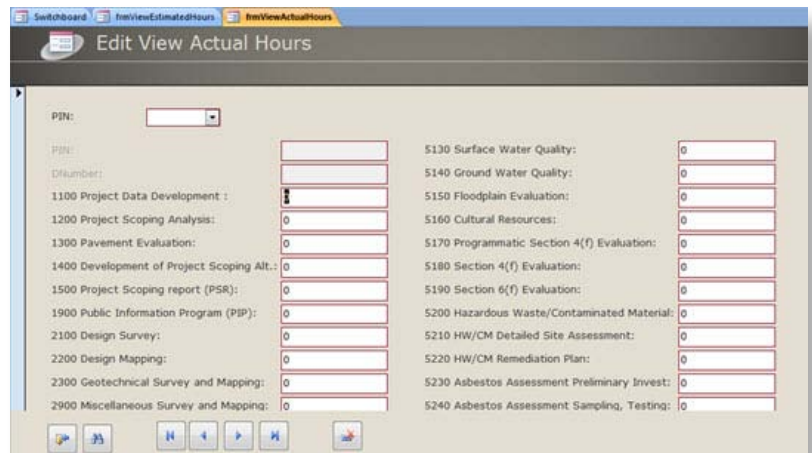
Switchboard | frmViewEstimatedHours | frmViewActualHours

Edit View Actual Hours

PIN:

PIN:
DNumber:
1100 Project Data Development :
1200 Project Scoping Analysis: 0
1300 Pavement Evaluation: 0
1400 Development of Project Scoping Alt.: 0
1500 Project Scoping report (PSR): 0
1900 Public Information Program (PIP): 0
2100 Design Survey: 0
2200 Design Mapping: 0
2300 Geotechnical Survey and Mapping: 0
2900 Miscellaneous Survey and Mapping: 0

5130 Surface Water Quality: 0
5140 Ground Water Quality: 0
5150 Floodplain Evaluation: 0
5160 Cultural Resources: 0
5170 Programmatic Section 4(f) Evaluation: 0
5180 Section 4(f) Evaluation: 0
5190 Section 6(f) Evaluation: 0
5200 Hazardous Waste/Contaminated Material: 0
5210 HW/CM Detailed Site Assessment: 0
5220 HW/CM Remediation Plan: 0
5230 Asbestos Assessment Preliminary Invest: 0
5240 Asbestos Assessment Sampling, Testing: 0